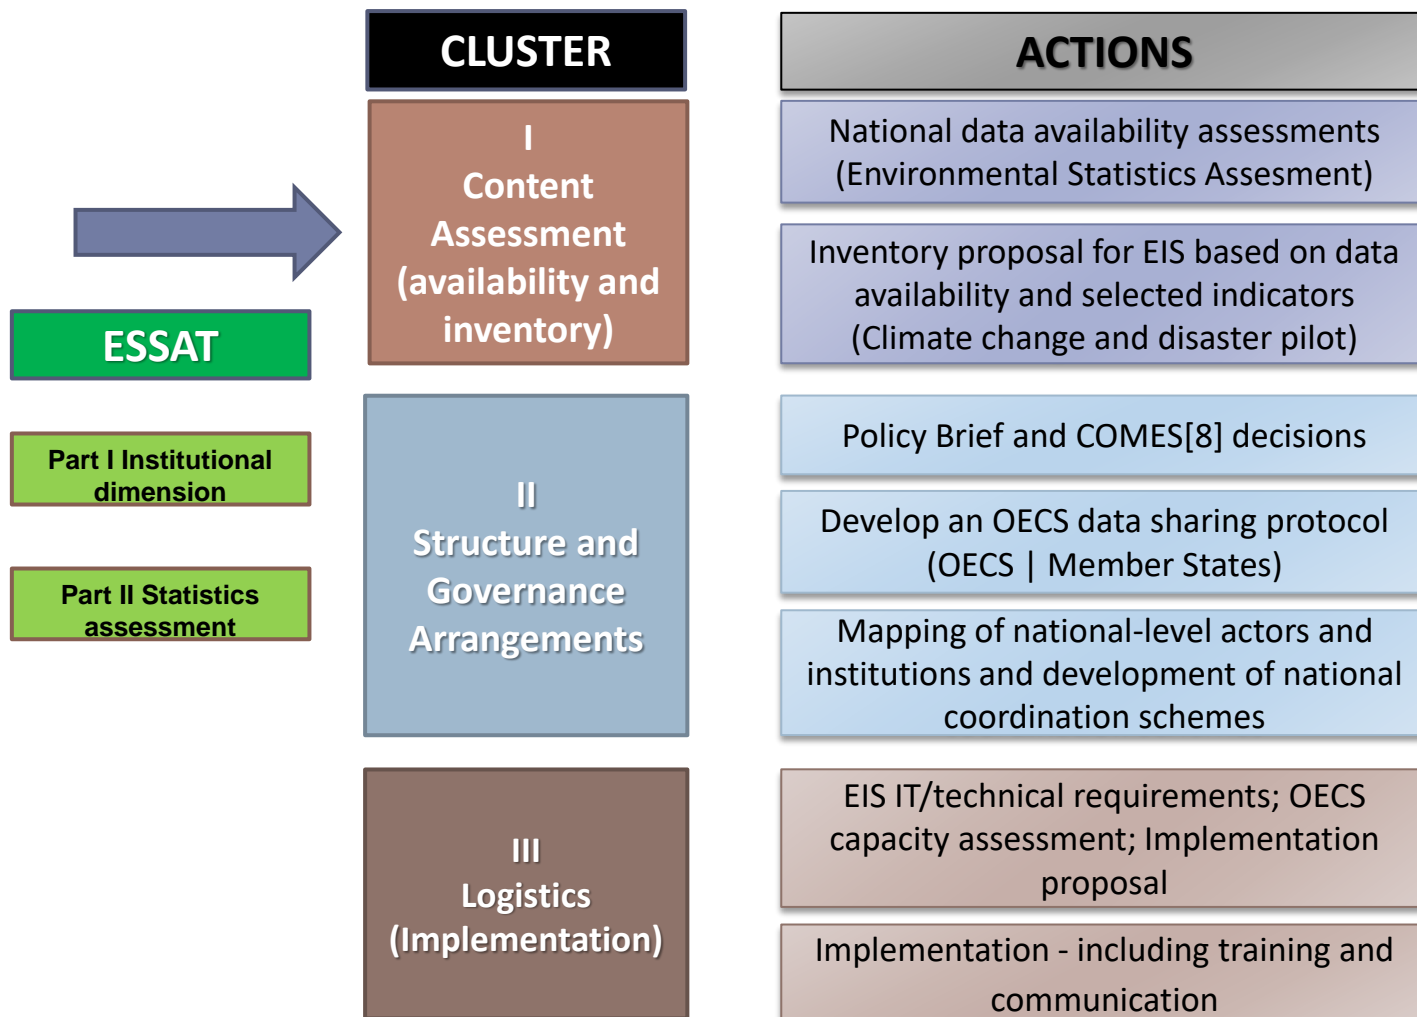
CLUSTER

ACTIONS

ESSAT

Part I Institutional dimension

Part II Statistics assessment

I
Content Assessment (availability and inventory)

National data availability assessments (Environmental Statistics Assesment)

Inventory proposal for EIS based on data availability and selected indicators (Climate change and disaster pilot)

II
Structure and Governance Arrangements

Policy Brief and COMES[8] decisions

Develop an OECS data sharing protocol (OECS | Member States)

Mapping of national-level actors and institutions and development of national coordination schemes

III
Logistics (Implementation)

EIS IT/technical requirements; OECS capacity assessment; Implementation proposal

Implementation - including training and communication